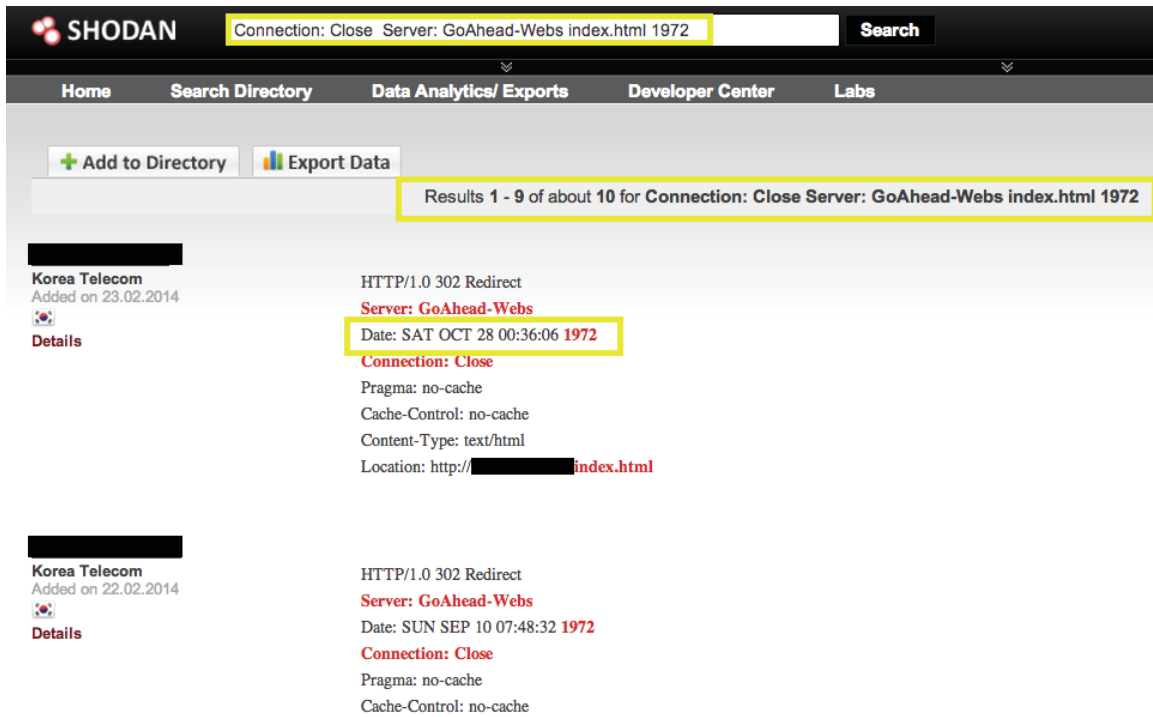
SHODAN

Connection: Close Server: GoAhead-Webs index.html 1972

Search

Home Search Directory Data Analytics/ Exports Developer Center Labs

Add to Directory

Export Data

Results **1 - 9** of about **10** for **Connection: Close Server: GoAhead-Webs index.html 1972**

Korea Telecom
Added on 23.02.2014
Details

HTTP/1.0 302 Redirect
Server: GoAhead-Webs
Date: SAT OCT 28 00:36:06 1972
Connection: Close
Pragma: no-cache
Cache-Control: no-cache
Content-Type: text/html
Location: http://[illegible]index.html

Korea Telecom
Added on 22.02.2014
Details

HTTP/1.0 302 Redirect
Server: GoAhead-Webs
Date: SUN SEP 10 07:48:32 1972
Connection: Close
Pragma: no-cache
Cache-Control: no-cache